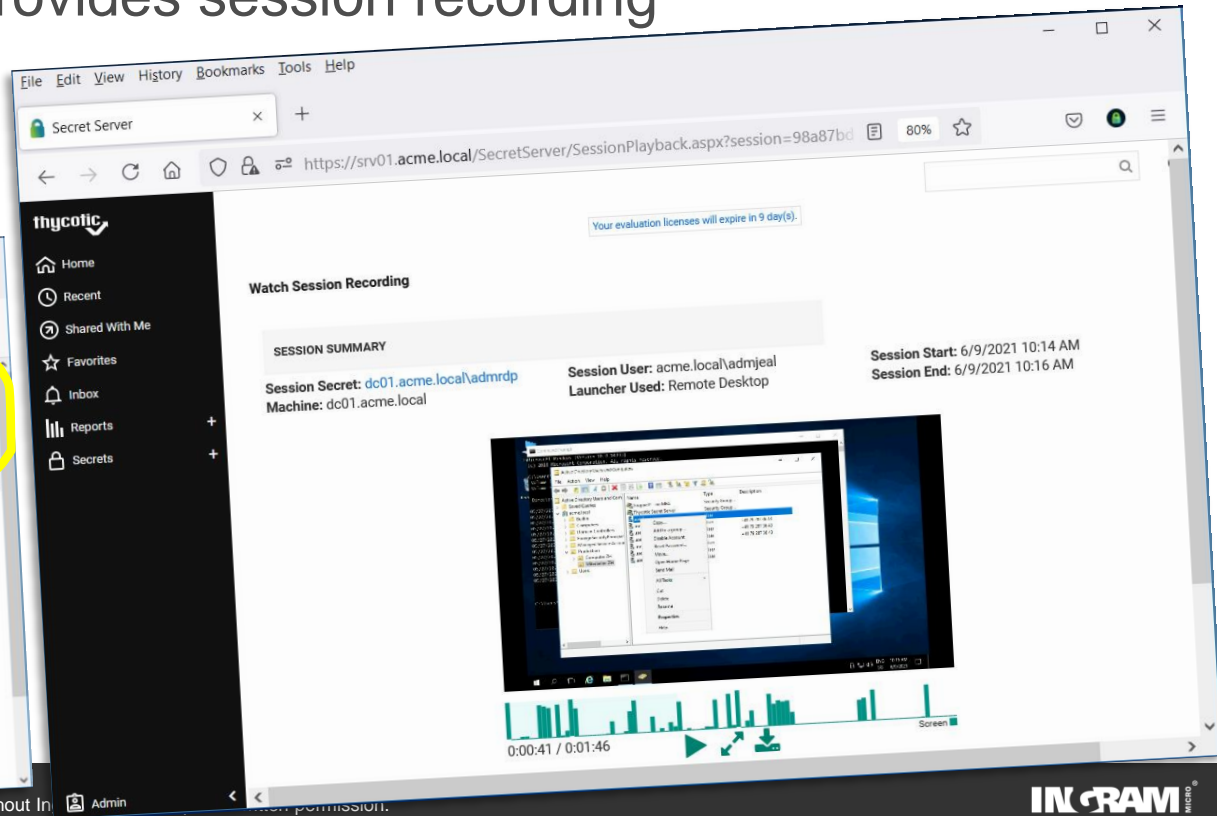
rovides session recording

File Edit View History Bookmarks Tools Help

Secret Server

https://srv01.acme.local/SecretServer/SessionPlayback.aspx?session=98a87bd

80%

thycotic

Home
Recent
Shared With Me
Favorites
Inbox
Reports
Secrets

Your evaluation licenses will expire in 9 day(s).

Watch Session Recording

SESSION SUMMARY

Session Secret: dc01.acme.local\admrdp
Machine: dc01.acme.local

Session User: acme.local\admjeal
Launcher Used: Remote Desktop

Session Start: 6/9/2021 10:14 AM
Session End: 6/9/2021 10:16 AM

Screen

0:00:41 / 0:01:46

Admin

hout In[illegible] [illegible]ten permission.

INGRAM MICRO